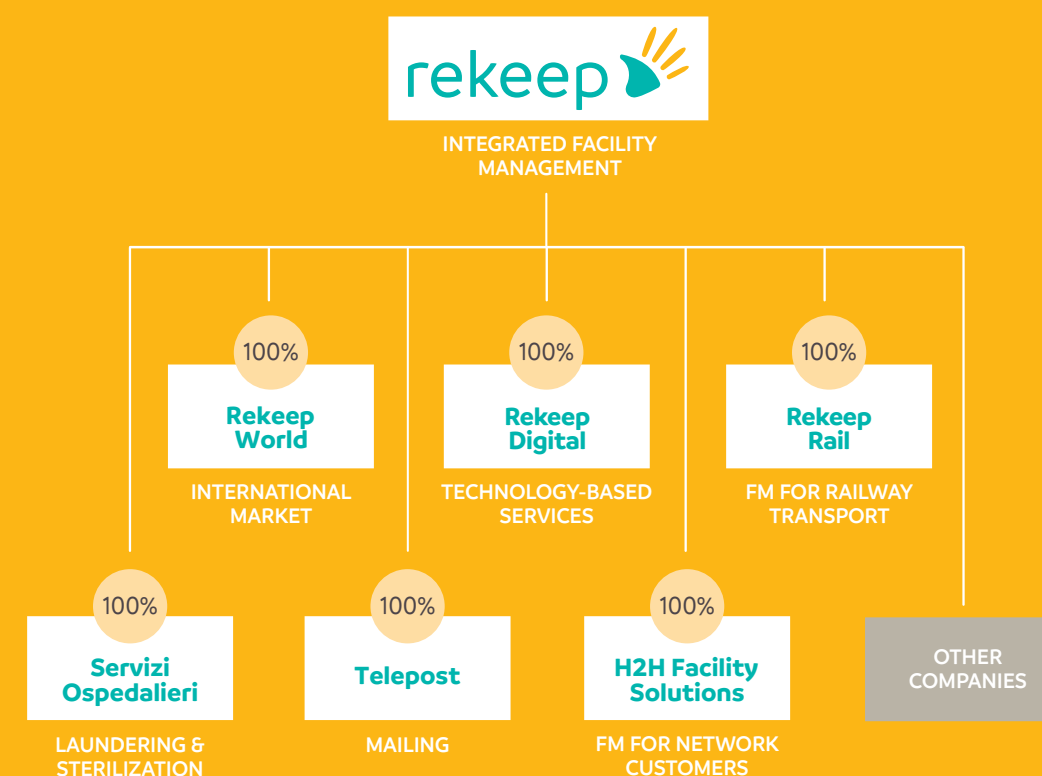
rekeep

INTEGRATED FACILITY MANAGEMENT

100%
Rekeep World
INTERNATIONAL MARKET

100%
Rekeep Digital
TECHNOLOGY-BASED SERVICES

100%
Rekeep Rail
FM FOR RAILWAY TRANSPORT

100%
Servizi Ospedalieri
LAUNDERING & STERILIZATION

100%
Telepost
MAILING

100%
H2H Facility Solutions
FM FOR NETWORK CUSTOMERS

OTHER COMPANIES